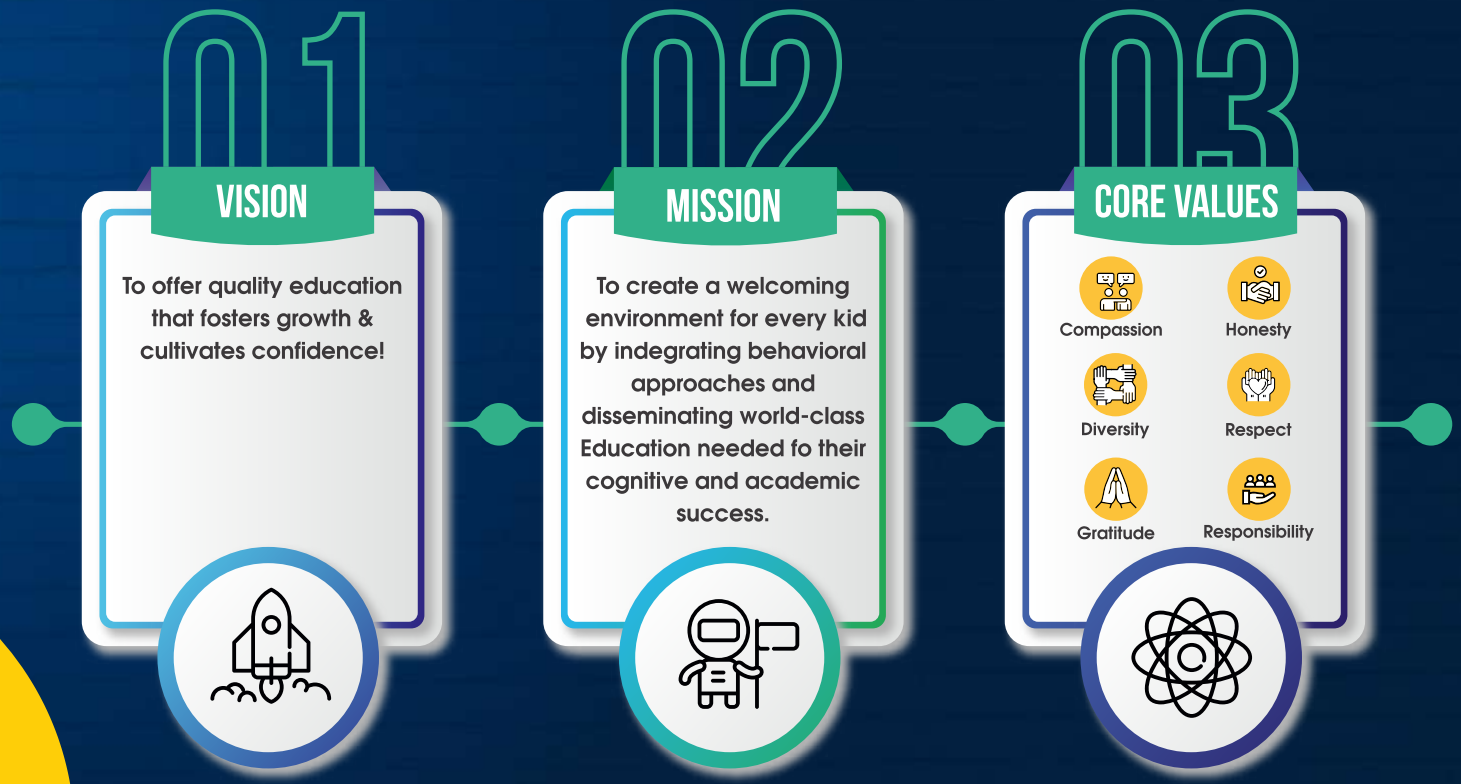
01

VISION

To offer quality education that fosters growth & cultivates confidence!

02

MISSION

To create a welcoming environment for every kid by indegrating behavioral approaches and disseminating world-class Education needed fo their cognitive and academic success.

03

CORE VALUES

Compassion

Honesty

Diversity

Respect

Gratitude

Responsibility